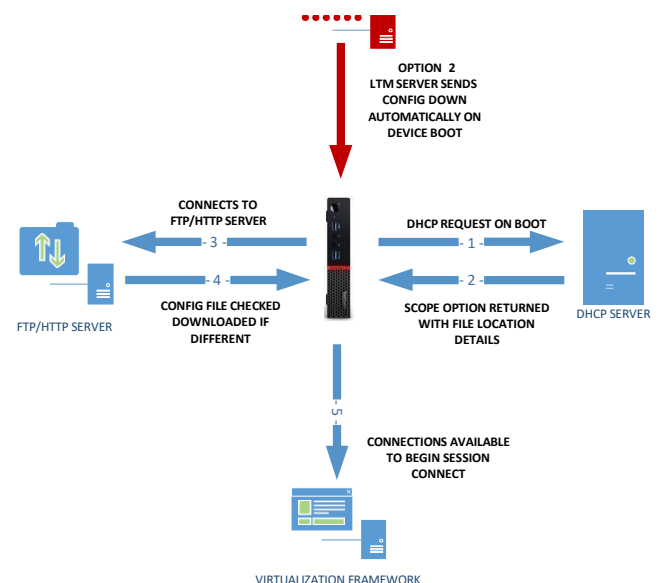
OPTION 2
LTM SERVER SENDS CONFIG DOWN AUTOMATICALLY ON DEVICE BOOT

CONNECTS TO FTP/HTTP SERVER

- 3 -

- 4 -

CONFIG FILE CHECKED DOWNLOADED IF DIFFERENT

FTP/HTTP SERVER

DHCP REQUEST ON BOOT

- 1 -

- 2 -

SCOPE OPTION RETURNED WITH FILE LOCATION DETAILS

DHCP SERVER

- 5 -

CONNECTIONS AVAILABLE TO BEGIN SESSION CONNECT

VIRTUALIZATION FRAMEWORK